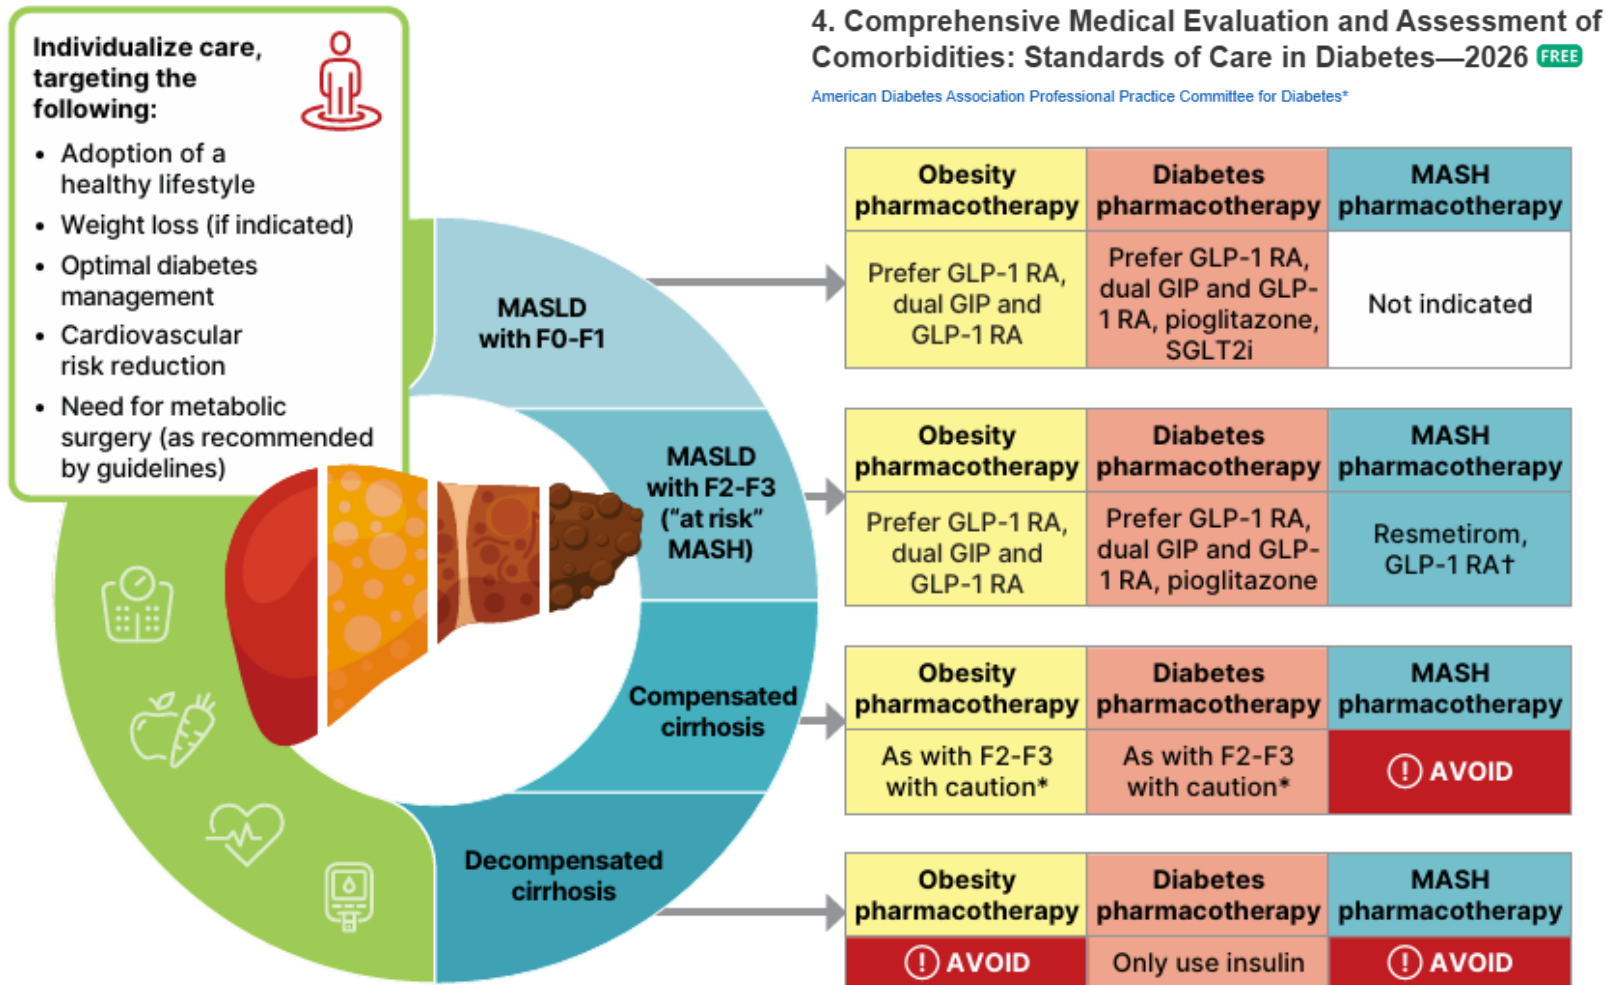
Individualize care, targeting the following:

- Adoption of a healthy lifestyle
- Weight loss (if indicated)
- Optimal diabetes management
- Cardiovascular risk reduction
- Need for metabolic surgery (as recommended by guidelines)

4. Comprehensive Medical Evaluation and Assessment of Comorbidities: Standards of Care in Diabetes—2026 FREE

American Diabetes Association Professional Practice Committee for Diabetes*

MASLD with F0-F1

| Obesity pharmacotherapy | Diabetes pharmacotherapy | MASH pharmacotherapy |
|---|---|---|
| Prefer GLP-1 RA, dual GIP and GLP-1 RA | Prefer GLP-1 RA, dual GIP and GLP-1 RA, pioglitazone, SGLT2i | Not indicated |

MASLD with F2-F3 ("at risk" MASH)

| Obesity pharmacotherapy | Diabetes pharmacotherapy | MASH pharmacotherapy |
|---|---|---|
| Prefer GLP-1 RA, dual GIP and GLP-1 RA | Prefer GLP-1 RA, dual GIP and GLP-1 RA, pioglitazone | Resmetirom, GLP-1 RA† |

Compensated cirrhosis

| Obesity pharmacotherapy | Diabetes pharmacotherapy | MASH pharmacotherapy |
|---|---|---|
| As with F2-F3 with caution* | As with F2-F3 with caution* | ! AVOID |

Decompensated cirrhosis

| Obesity pharmacotherapy | Diabetes pharmacotherapy | MASH pharmacotherapy |
|---|---|---|
| ! AVOID | Only use insulin | ! AVOID |